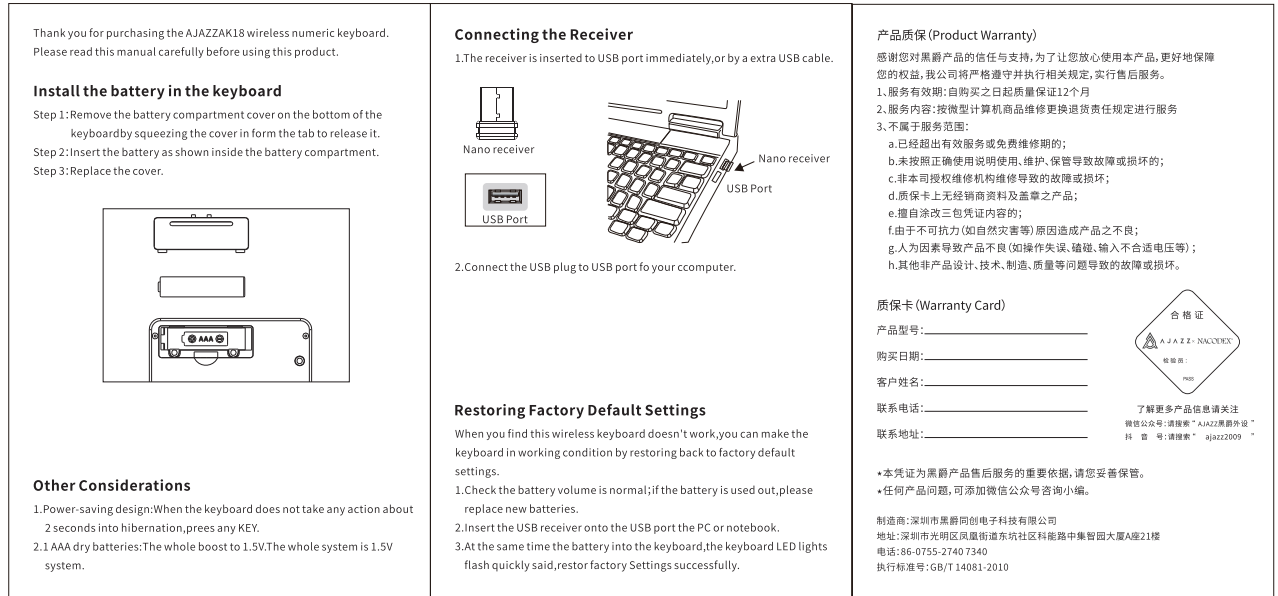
Thank you for purchasing the AJAZZAK18 wireless numeric keyboard. Please read this manual carefully before using this product.

Install the battery in the keyboard

Step 1: Remove the battery compartment cover on the bottom of the keyboardby squeezing the cover in form the tab to release it.
Step 2: Insert the battery as shown inside the battery compartment.
Step 3: Replace the cover.

AAA

Other Considerations

1.Power-saving design:When the keyboard does not take any action about 2 seconds into hibernation,prees any KEY.
2.1 AAA dry batteries:The whole boost to 1.5V.The whole system is 1.5V system.

Connecting the Receiver

1.The receiver is inserted to USB port immediately,or by a extra USB cable.

Nano receiver

USB Port

Nano receiver

USB Port

2.Connect the USB plug to USB port fo your ccomputer.

Restoring Factory Default Settings

When you find this wireless keyboard doesn't work,you can make the keyboard in working condition by restoring back to factory default settings.
1.Check the battery volume is normal;if the battery is used out,please replace new batteries.
2.Insert the USB receiver onto the USB port the PC or notebook.
3.At the same time the battery into the keyboard,the keyboard LED lights flash quickly said,restor factory Settings successfully.

产品质保(Product Warranty)

感谢您对黑爵产品的信任与支持,为了让您放心使用本产品,更好地保障您的权益,我公司将严格遵守并执行相关规定,实行售后服务。
1.服务有效期:自购买之日起质量保证12个月
2.服务内容:按微型计算机商品维修更换退货责任规定进行服务
3.不属于服务范围:
a.已经超出有效服务或免费维修期的;
b.未按照正确使用说明使用、维护、保管导致故障或损坏的;
c.非本司授权维修机构维修导致的故障或损坏;
d.质保卡上无经销商资料及盖章之产品;
e.擅自涂改三包凭证内容的;
f.由于不可抗力(如自然灾害等)原因造成产品之不良;
g.人为因素导致产品不良(如操作失误、磕碰、输入不合适电压等);
h.其他非产品设计、技术、制造、质量等问题导致的故障或损坏。

质保卡(Warranty Card)

产品型号:
购买日期:
客户姓名:
联系电话:
联系地址:

合格证
AJAZZ· NACODEX
检验员:
PASS

了解更多产品信息请关注
微信公众号:请搜索"AJAZZ黑爵外设"
抖音号:请搜索" ajazz2009 "

★本凭证为黑爵产品售后服务的重要依据,请您妥善保管。
★任何产品问题,可添加微信公众号咨询小编。

制造商:深圳市黑爵同创电子科技有限公司
地址:深圳市光明区凤凰街道东坑社区科能路中集智园大厦A座21楼
电话:86-0755-2740 7340
执行标准号:GB/T 14081-2010